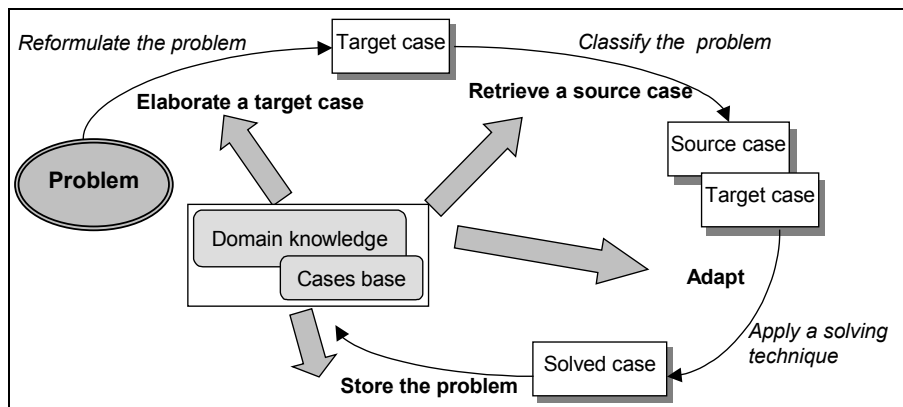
Reformulate the problem

Target case

Classify the problem

Elaborate a target case

Retrieve a source case

Source case

Target case

Problem

Domain knowledge

Cases base

Adapt

Apply a solving technique

Solved case

Store the problem